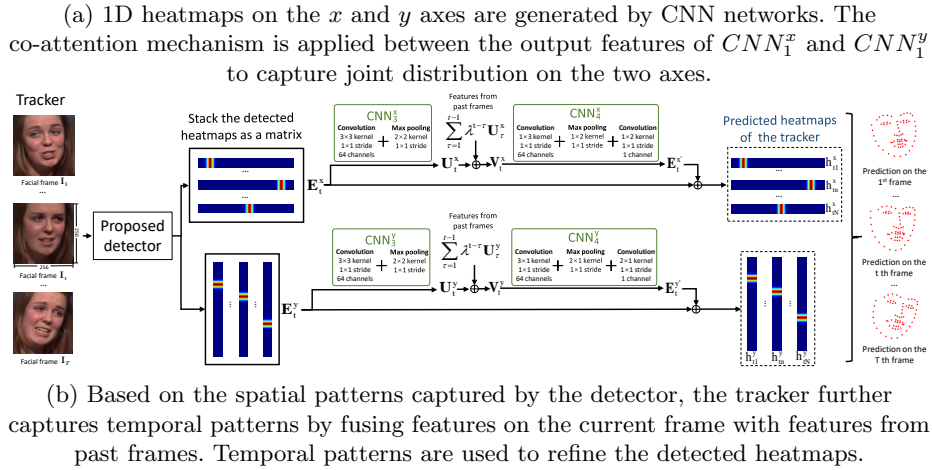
(a) 1D heatmaps on the $x$ and $y$ axes are generated by CNN networks. The co-attention mechanism is applied between the output features of $CNN_1^x$ and $CNN_1^y$ to capture joint distribution on the two axes.

Tracker

Facial frame $\mathbf{I}_1$

...

256

256

Facial frame $\mathbf{I}_t$

...

Facial frame $\mathbf{I}_T$

Proposed detector

Stack the detected heatmaps as a matrix

$\mathbf{E}_t^x$

$\mathbf{E}_t^y$

$\text{CNN}_3^x$

Convolution 3×3 kernel 1×1 stride 64 channels

Max pooling 2×2 kernel 1×1 stride

Features from past frames

$\sum_{\tau=1}^{t-1} \lambda^{t-\tau} \mathbf{U}_\tau^x$

$\mathbf{U}_t^x$

$\mathbf{V}_t^x$

$\text{CNN}_4^x$

Convolution 1×3 kernel 1×1 stride 64 channels

Max pooling 1×2 kernel 1×1 stride

Convolution 1×2 kernel 1×1 stride 1 channel

$\mathbf{E}_t^x$

Predicted heatmaps of the tracker

$\mathbf{h}_{t1}^x$

$\mathbf{h}_{tn}^x$

$\mathbf{h}_{tN}^x$

$\text{CNN}_3^y$

Convolution 3×3 kernel 1×1 stride 64 channels

Max pooling 2×2 kernel 1×1 stride

Features from past frames

$\sum_{\tau=1}^{t-1} \lambda^{t-\tau} \mathbf{U}_\tau^y$

$\mathbf{U}_t^y$

$\mathbf{V}_t^y$

$\text{CNN}_4^y$

Convolution 3×1 kernel 1×1 stride 64 channels

Max pooling 2×1 kernel 1×1 stride

Convolution 2×1 kernel 1×1 stride 1 channel

$\mathbf{E}_t^y$

$\mathbf{h}_{t1}^y$

$\mathbf{h}_{tn}^y$

$\mathbf{h}_{tN}^y$

Prediction on the 1st frame

...

Prediction on the t th frame

...

Prediction on the T th frame

(b) Based on the spatial patterns captured by the detector, the tracker further captures temporal patterns by fusing features on the current frame with features from past frames. Temporal patterns are used to refine the detected heatmaps.